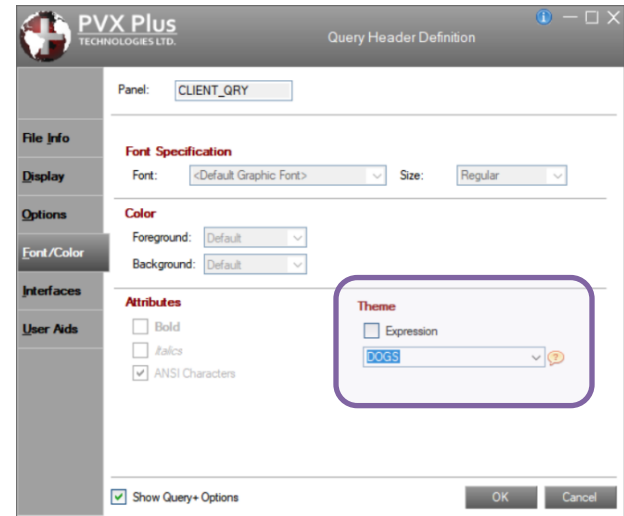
PVX Plus
TECHNOLOGIES LTD.

Query Header Definition

File Info
Display
Options
Font/Color
Interfaces
User Aids

Panel: CLIENT_QRY

Font Specification
Font: <Default Graphic Font>
Size: Regular

Color
Foreground: Default
Background: Default

Attributes
Bold
Italics
ANSI Characters

Theme
Expression
DOGS

Show Query+ Options

OK
Cancel